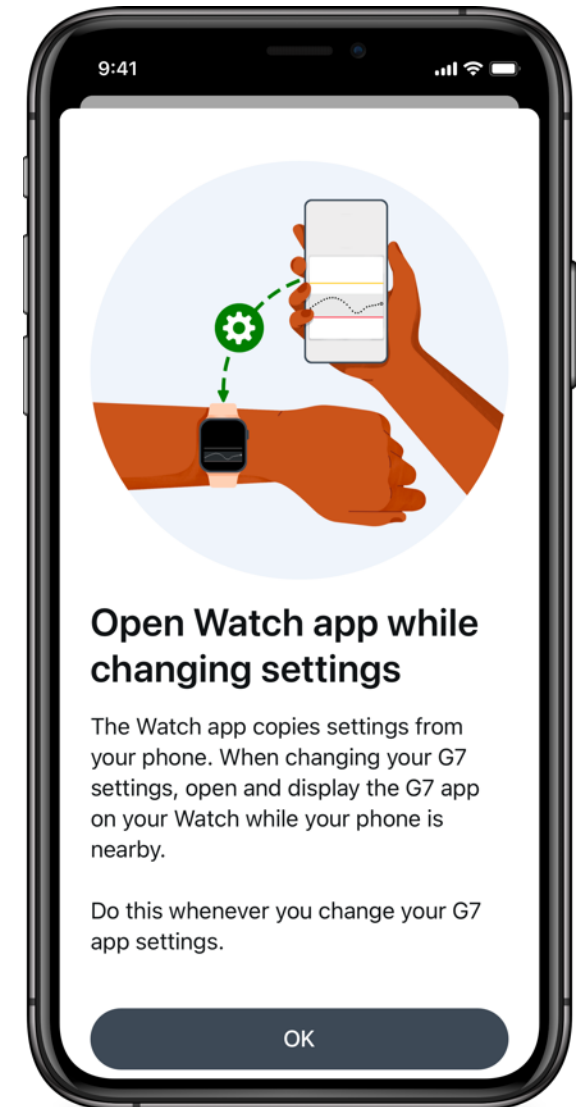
9:41

Open Watch app while changing settings

The Watch app copies settings from your phone. When changing your G7 settings, open and display the G7 app on your Watch while your phone is nearby.

Do this whenever you change your G7 app settings.

OK